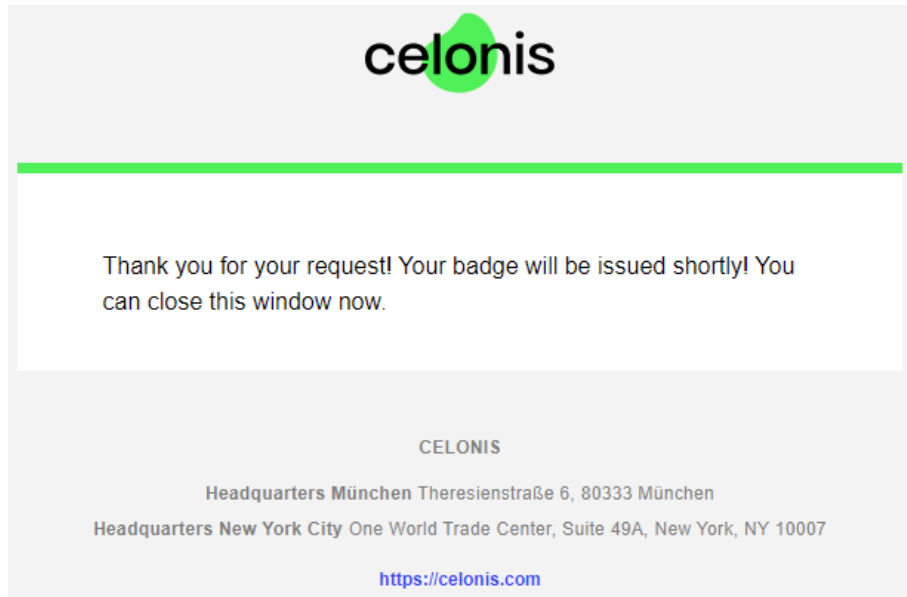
celonis

Thank you for your request! Your badge will be issued shortly! You can close this window now.

CELONIS

**Headquarters München** Theresienstraße 6, 80333 München

**Headquarters New York City** One World Trade Center, Suite 49A, New York, NY 10007

https://celonis.com